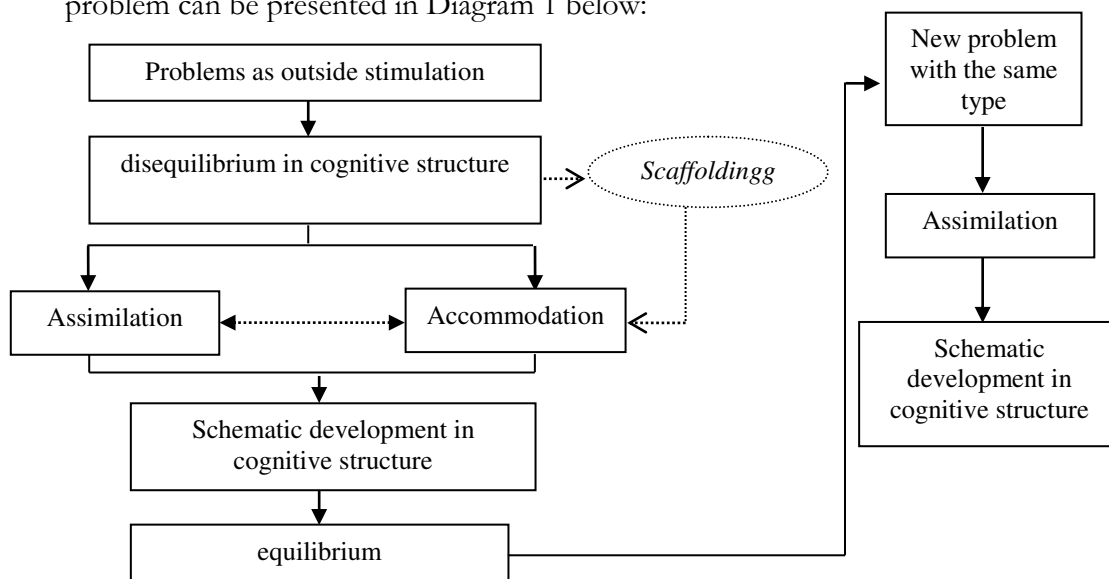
problem can be presented in Diagram 1 below:

Problems as outside stimulation

disequilibrium in cognitive structure

Scaffoldingg

Assimilation

Accommodation

Schematic development in cognitive structure

equilibrium

New problem with the same type

Assimilation

Schematic development in cognitive structure